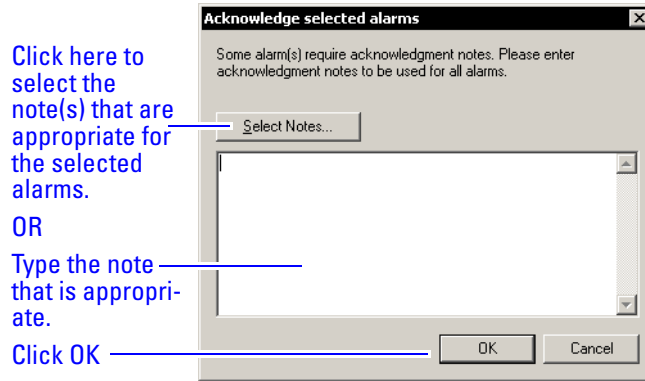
Click here to select the note(s) that are appropriate for the selected alarms.

OR

Type the note that is appropriate.

Click OK

Acknowledge selected alarms

Some alarm(s) require acknowledgment notes. Please enter acknowledgment notes to be used for all alarms.

Select Notes...

OK

Cancel